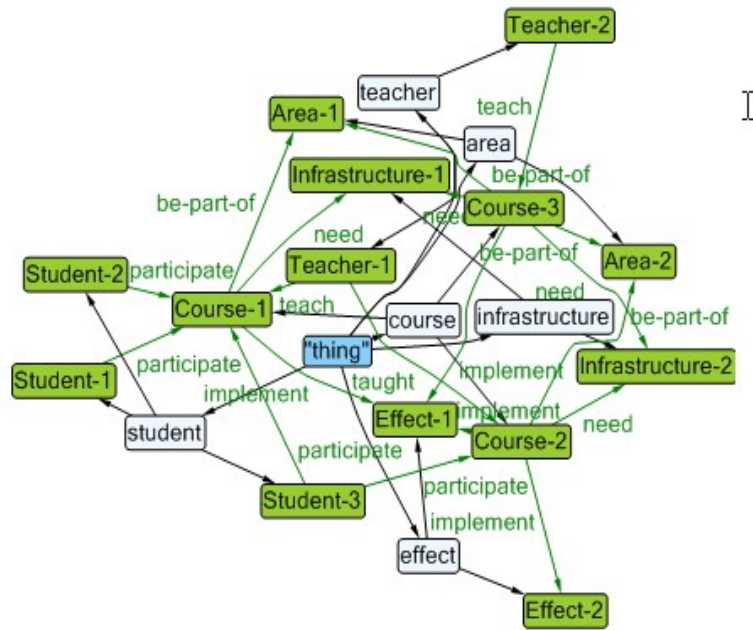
Teacher-2
teacher
teach
Area-1
area
be-part-of
Infrastructure-1
be-part-of
Course-3
need
need
be-part-of
Area-2
Student-2
participate
Teacher-1
need
Course-1
teach
course
infrastructure
be-part-of
"thing"
implement
Infrastructure-2
participate
taught
Student-1
implement
implement
Effect-1
Course-2
need
student
participate
Student-3
participate
implement
effect
Effect-2